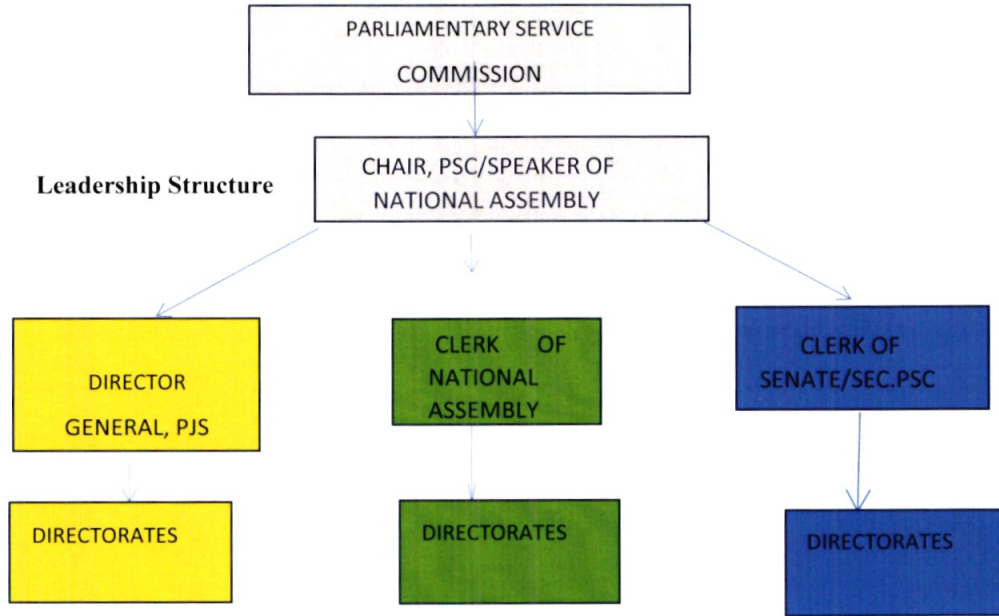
PARLIAMENTARY SERVICE COMMISSION

Leadership Structure

CHAIR, PSC/SPEAKER OF NATIONAL ASSEMBLY

DIRECTOR GENERAL, PJS

CLERK OF NATIONAL ASSEMBLY

CLERK OF SENATE/SEC.PSC

DIRECTORATES

DIRECTORATES

DIRECTORATES